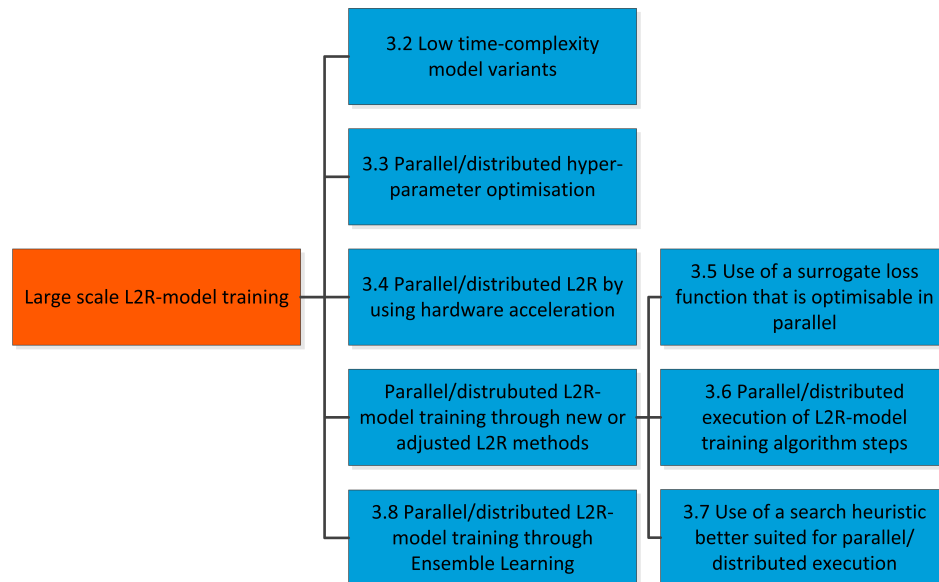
Large scale L2R-model training

3.2 Low time-complexity model variants

3.3 Parallel/distributed hyper-parameter optimisation

3.4 Parallel/distributed L2R by using hardware acceleration

Parallel/distrubuted L2R-model training through new or adjusted L2R methods

3.8 Parallel/distributed L2R-model training through Ensemble Learning

3.5 Use of a surrogate loss function that is optimisable in parallel

3.6 Parallel/distributed execution of L2R-model training algorithm steps

3.7 Use of a search heuristic better suited for parallel/ distributed execution